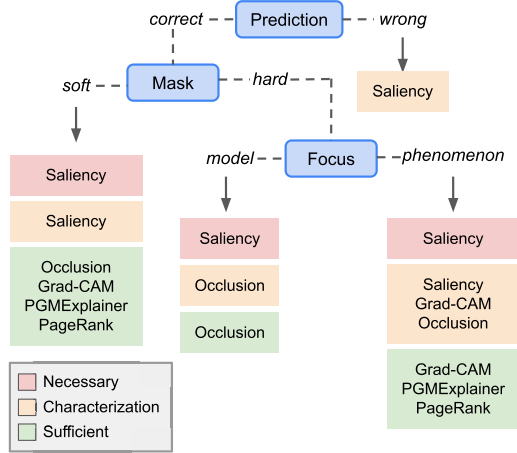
Prediction
correct
wrong
Saliency
Mask
soft
hard
Focus
model
phenomenon
Saliency
Saliency
Occlusion
Grad-CAM
PGMExplainer
PageRank
Saliency
Occlusion
Occlusion
Saliency
Saliency
Grad-CAM
Occlusion
Grad-CAM
PGMExplainer
PageRank
Necessary
Characterization
Sufficient